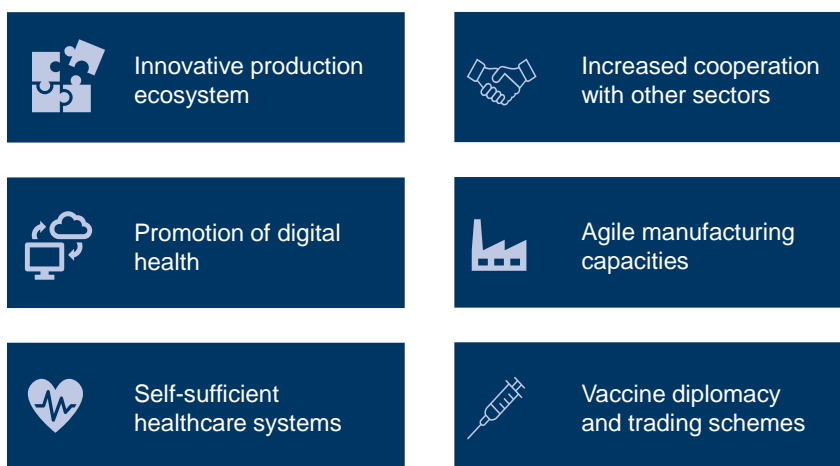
Innovative production ecosystem

Increased cooperation with other sectors

Promotion of digital health

Agile manufacturing capacities

Self-sufficient healthcare systems

Vaccine diplomacy and trading schemes